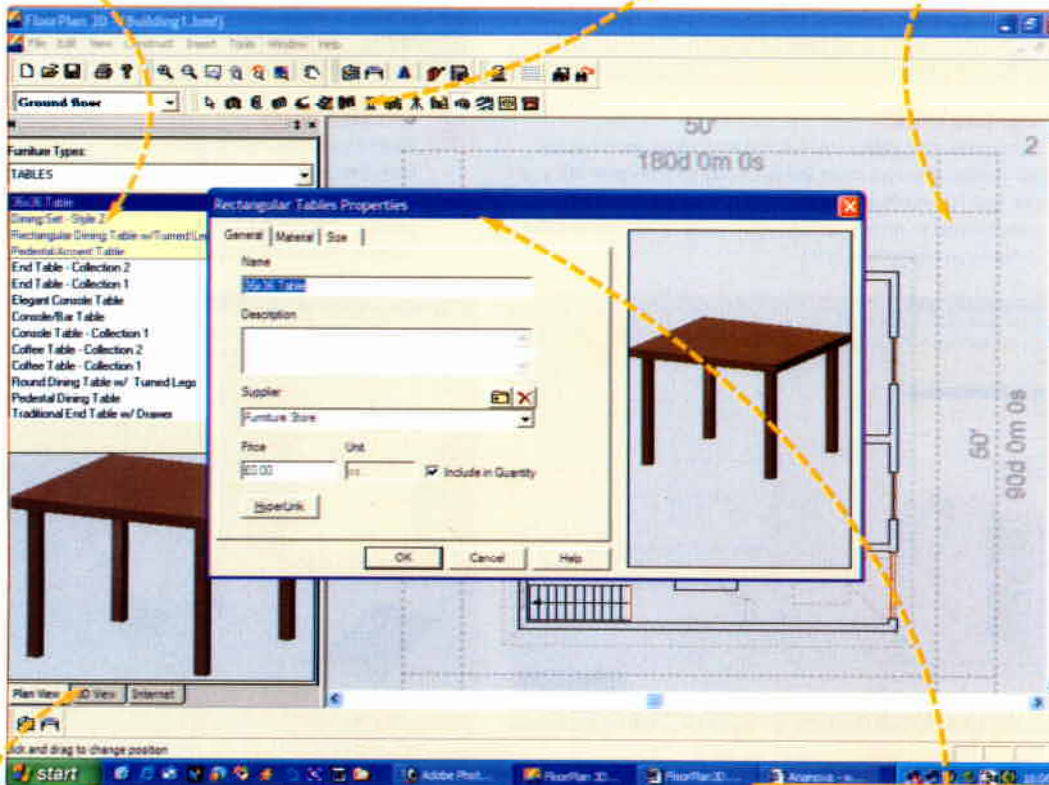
FloorPlan 3D - [Building1.bmf]
File Edit View Construct Insert Tools Window Help
Ground floor
Furniture Types:
TABLES
36x36 Table
Dining Set - Style 2
Rectangular Dining Table w/Turned Le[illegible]
Pedestal Accent Table
End Table - Collection 2
End Table - Collection 1
Elegant Console Table
Console/Bar Table
Console Table - Collection 1
Coffee Table - Collection 2
Coffee Table - Collection 1
Round Dining Table w/ Turned Legs
Pedestal Dining Table
Traditional End Table w/ Drawer
Plan View
3D View
Internet
50'
180d 0m 0s
2
50'
90d 0m 0s
Rectangular Tables Properties
General
Material
Size
Name
36x36 Table
Description
Supplier
Furniture Store
Price
60.00
Unit
Include in Quantity
HyperLink
OK
Cancel
Help
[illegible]ick and drag to change position
start
Adobe Phot...
FloorPlan 3D...
FloorPlan 3D...
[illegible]